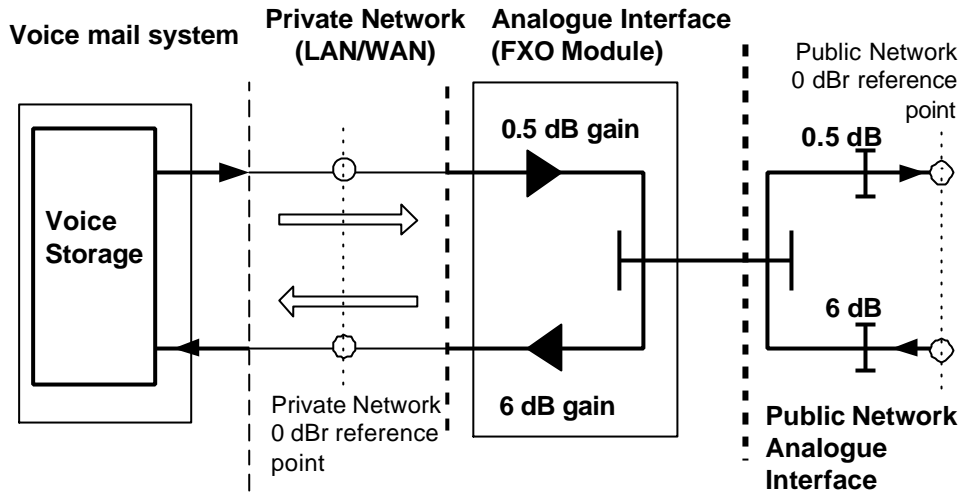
Voice mail system

Private Network (LAN/WAN)

Analogue Interface (FXO Module)

Public Network 0 dBr reference point

Voice Storage

0.5 dB gain

0.5 dB

6 dB

6 dB gain

Private Network 0 dBr reference point

Public Network Analogue Interface